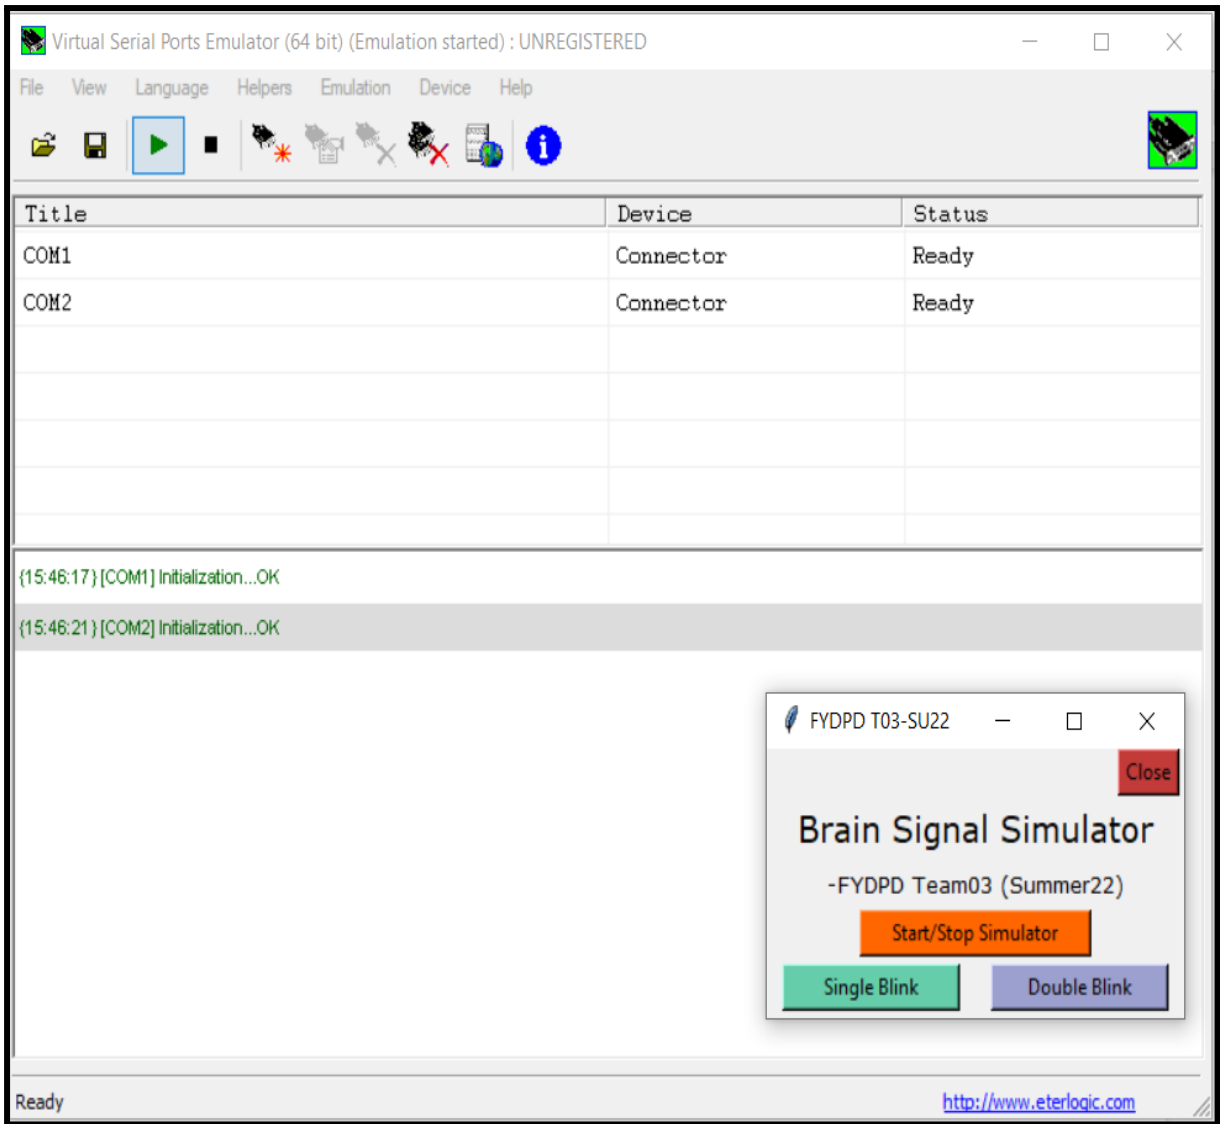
Virtual Serial Ports Emulator (64 bit) (Emulation started) : UNREGISTERED

File View Language Helpers Emulation Device Help

| Title | Device | Status |
|---|---|---|
| COM1 | Connector | Ready |
| COM2 | Connector | Ready |

{15:46:17} [COM1] Initialization...OK
{15:46:21} [COM2] Initialization...OK

FYDPD T03-SU22

Close

Brain Signal Simulator

-FYDPD Team03 (Summer22)

Start/Stop Simulator

Single Blink Double Blink

Ready

http://www.eterlogic.com